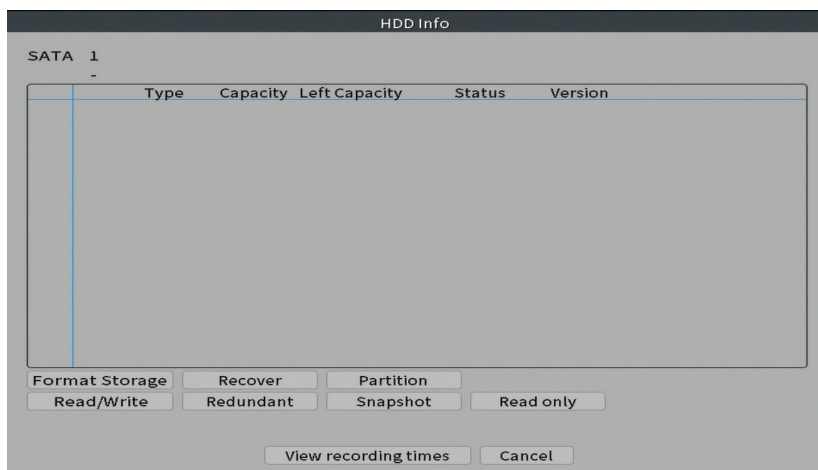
HDD Info

SATA 1
-

| | Type | Capacity | Left Capacity | Status | Version |
|---|---|---|---|---|---|

Format Storage
Recover
Partition
Read/Write
Redundant
Snapshot
Read only

View recording times
Cancel